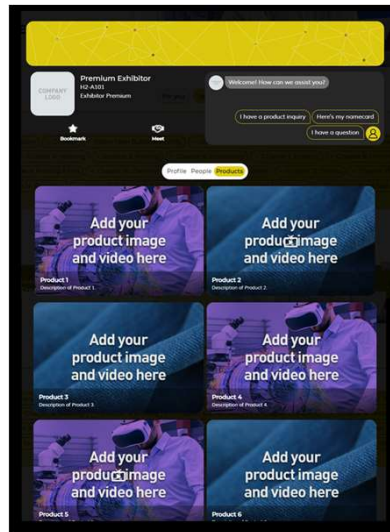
COMPANY LOGO

Premium Exhibitor
H2-A101
Exhibitor Premium

Bookmark

Meet

Welcome! How can we assist you?

I have a product inquiry

Here's my namecard

I have a question

Profile People Products

Add your product image and video here

Product 1
Description of Product 1

Add your product image and video here

Product 2
Description of Product 2

Add your product image and video here

Product 3
Description of Product 3

Add your product image and video here

Product 4
Description of Product 4

Add your product image and video here

Product 5

Add your product image and video here

Product 6